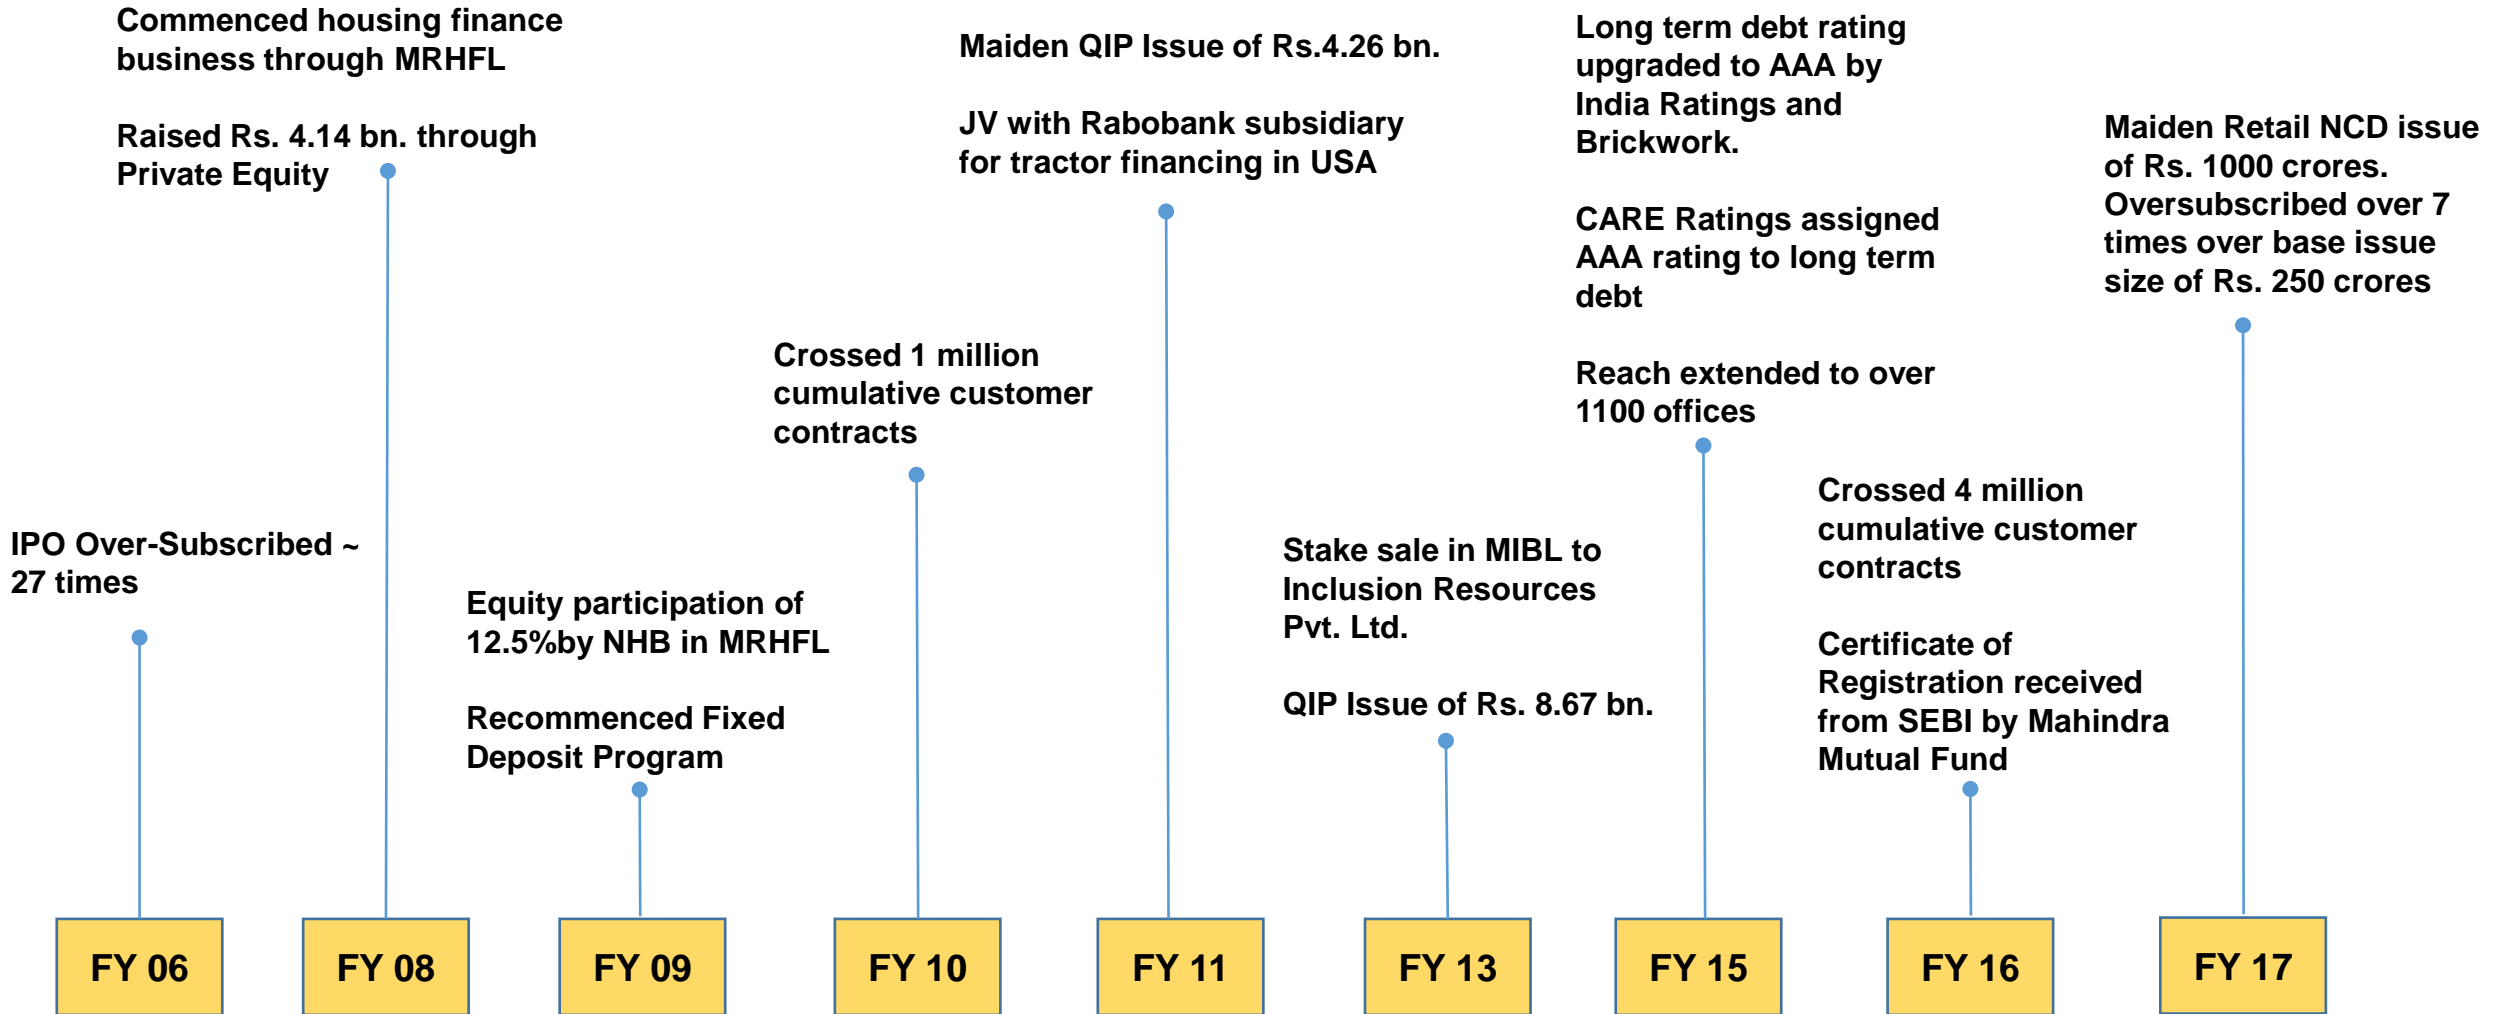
IPO Over-Subscribed ~ 27 times

FY 06

Commenced housing finance business through MRHFL

Raised Rs. 4.14 bn. through Private Equity

FY 08

Equity participation of 12.5%by NHB in MRHFL

Recommenced Fixed Deposit Program

FY 09

Crossed 1 million cumulative customer contracts

FY 10

Maiden QIP Issue of Rs.4.26 bn.

JV with Rabobank subsidiary for tractor financing in USA

FY 11

Stake sale in MIBL to Inclusion Resources Pvt. Ltd.

QIP Issue of Rs. 8.67 bn.

FY 13

Long term debt rating upgraded to AAA by India Ratings and Brickwork.

CARE Ratings assigned AAA rating to long term debt

Reach extended to over 1100 offices

FY 15

Crossed 4 million cumulative customer contracts

Certificate of Registration received from SEBI by Mahindra Mutual Fund

FY 16

Maiden Retail NCD issue of Rs. 1000 crores. Oversubscribed over 7 times over base issue size of Rs. 250 crores

FY 17